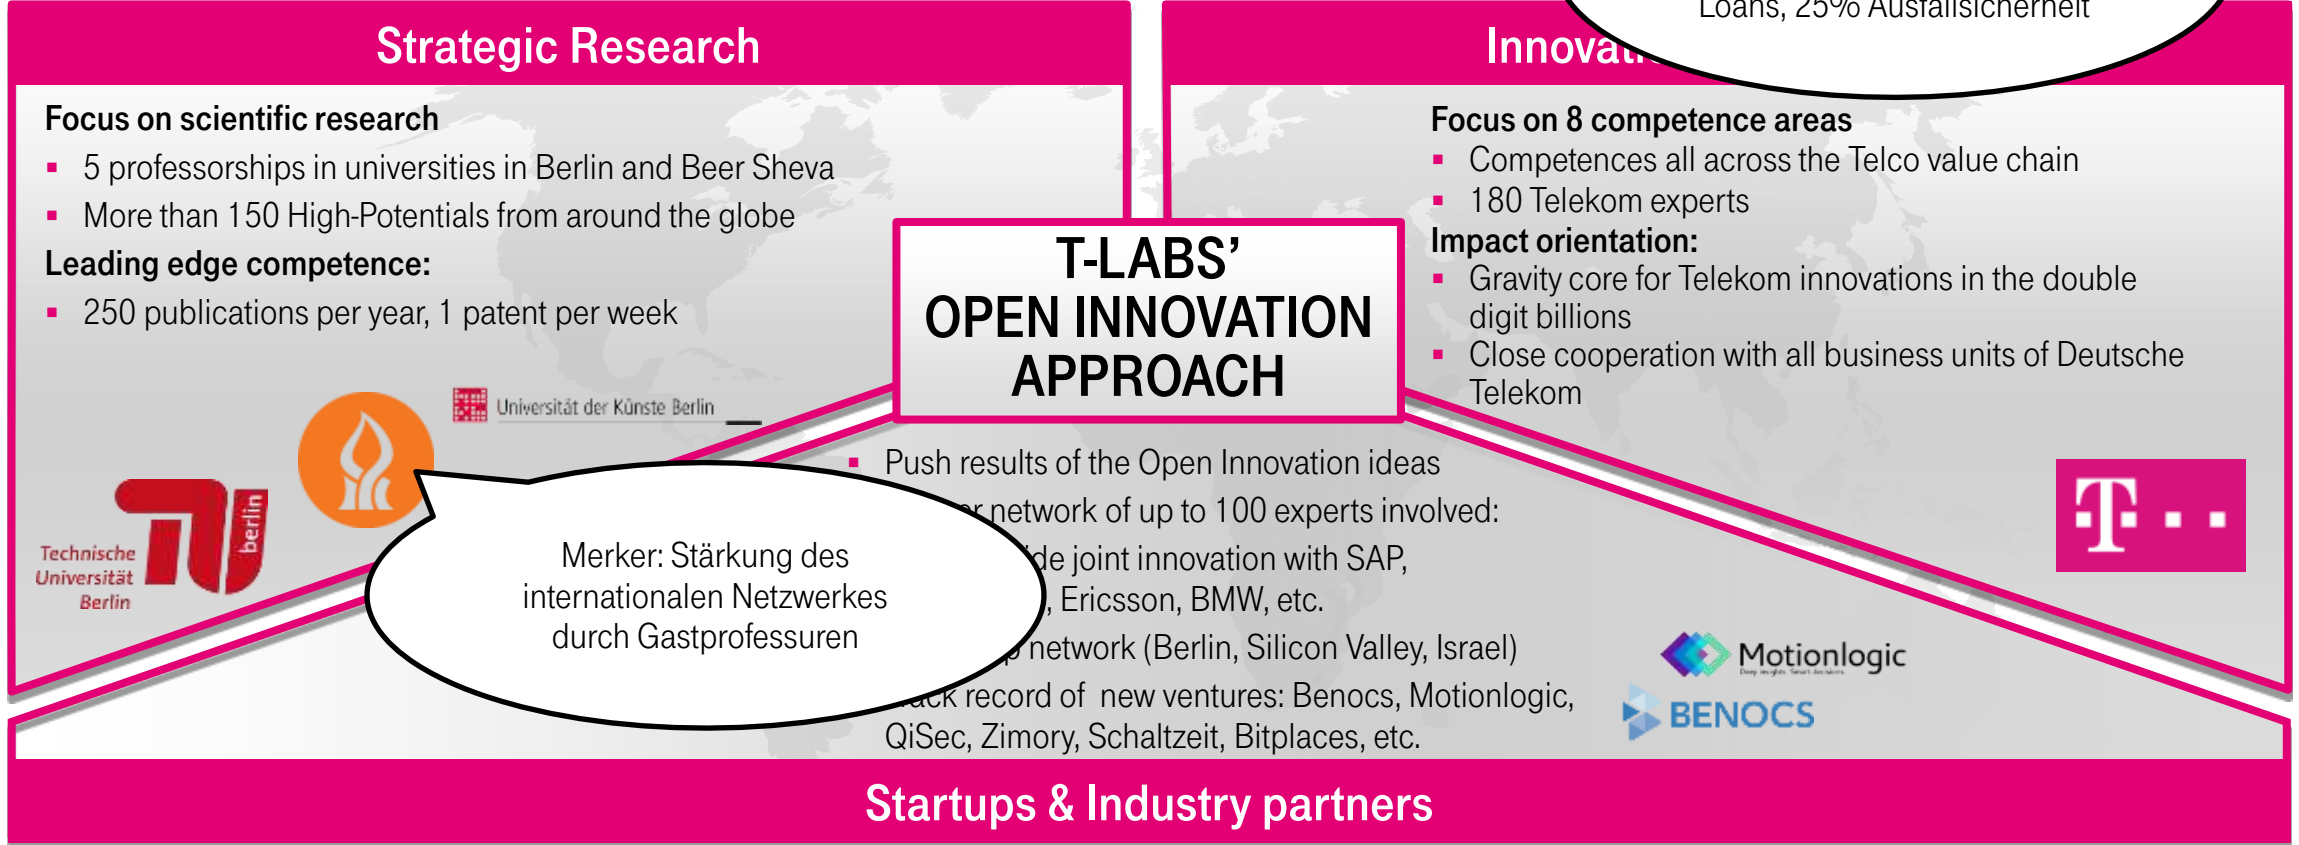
Loans, 25% Ausfallsicherheit

Strategic Research

Focus on scientific research
- 5 professorships in universities in Berlin and Beer Sheva
- More than 150 High-Potentials from around the globe

Leading edge competence:
- 250 publications per year, 1 patent per week

Universität der Künste Berlin

Technische Universität Berlin

berlin

Innovat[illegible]

Focus on 8 competence areas
- Competences all across the Telco value chain
- 180 Telekom experts

Impact orientation:
- Gravity core for Telekom innovations in the double digit billions
- Close cooperation with all business units of Deutsche Telekom

T-LABS' OPEN INNOVATION APPROACH

- Push results of the Open Innovation ideas
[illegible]r network of up to 100 experts involved:
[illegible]de joint innovation with SAP,
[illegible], Ericsson, BMW, etc.
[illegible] network (Berlin, Silicon Valley, Israel)
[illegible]ack record of new ventures: Benocs, Motionlogic, QiSec, Zimory, Schaltzeit, Bitplaces, etc.

Merker: Stärkung des internationalen Netzwerkes durch Gastprofessuren

T · ·

Motionlogic

BENOCS

Startups & Industry partners